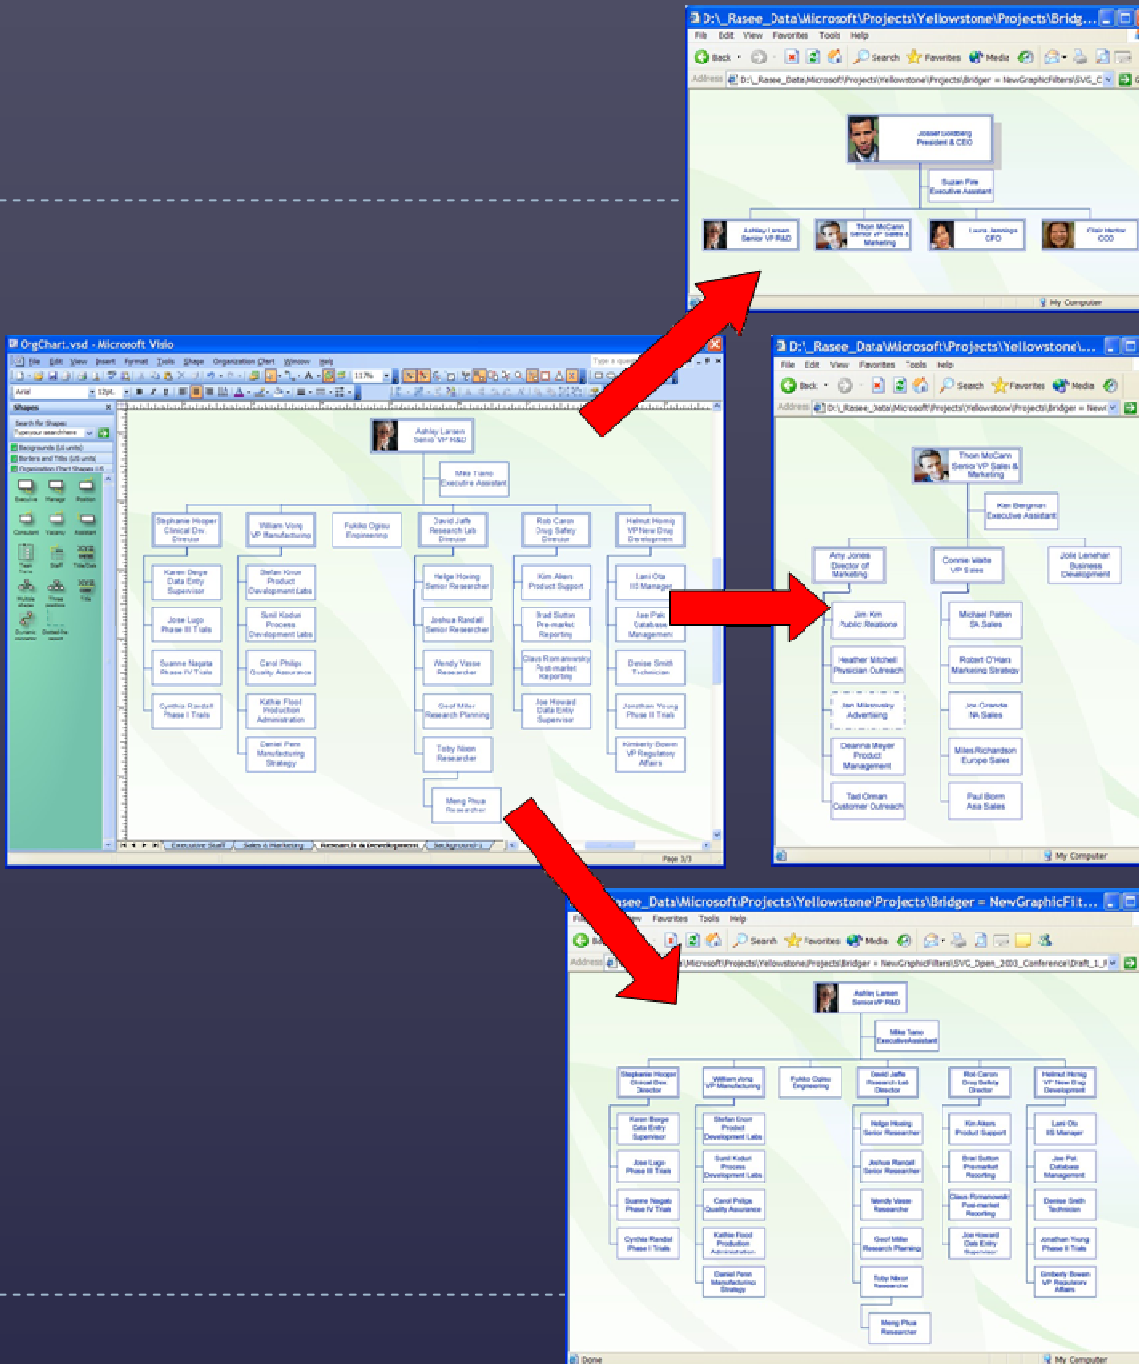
D:\_Rasee_Data\Microsoft\Projects\Yellowstone\Projects\Bridg...

File Edit View Favorites Tools Help

Back Search Favorites Media

Address D:\_Rasee_Data\Microsoft\Projects\Yellowstone\Projects\Bridger = NewGraphicFilters\SVG_C

Joseph Goldberg
President & CEO

Suzan Fine
Executive Assistant

Ashley Larsen
Senior VP R&D

Thon McCann
Senior VP Sales & Marketing

Laura Jennings
CFO

CCO

My Computer

OrgChart.vsd - Microsoft Visio

File Edit View Insert Format Tools Shape Organization Chart Window Help

Shapes

Ashley Larsen
Senior VP R&D

Mike Tano
Executive Assistant

Stephanie Hooper
Clinical Dev Director

William Vong
VP Manufacturing

Fukiko Ogisu
Engineering

David Jaffe
Research Lab Director

Rob Caron
Drug Safety Director

Helmut Hornig
VP New Drug Development

Karen Berge
Data Entry Supervisor

Jose Lugo
Phase III Trials

Suanne Nagata
Phase IV Trials

Cynthia Randall
Phase I Trials

Stefan Knorr
Product Development Labs

Sunil Koduri
Process Development Labs

Carol Philips
Quality Assurance

Kathie Flood
Production Administration

Daniel Penn
Manufacturing Strategy

Helge Hoeing
Senior Researcher

Joshua Randall
Senior Researcher

Wendy Vasse
Researcher

Geof Miller
Research Planning

Toby Nixon
Researcher

Meng Phua
Researcher

Kim Akers
Product Support

Brad Sutton
Pre-market Reporting

Claus Romanowsky
Post-market Reporting

Joe Howard
Data Entry Supervisor

Lani Ota
IS Manager

Jae Pak
Database Management

Denise Smith
Technician

Jonathan Young
Phase II Trials

Kimberly Bowen
VP Regulatory Affairs

Page 3/3

D:\_Rasee_Data\Microsoft\Projects\Yellowstone\...

File Edit View Favorites Tools Help

Back Search Favorites Media

Address D:\_Rasee_Data\Microsoft\Projects\Yellowstone\Projects\Bridger = New

Thon McCann
Senior VP Sales & Marketing

Kim Bergman
Executive Assistant

Amy Jones
Director of Marketing

Connie Waite
VP Sales

Jolie Lenehan
Business Development

Jim Kim
Public Relations

Heather Mitchell
Physician Outreach

Jan Miksovsky
Advertising

Deanna Meyer
Product Management

Ted Orman
Customer Outreach

Michael Patten
SA Sales

Robert O'Hara
Marketing Strategy

Jay Omenta
NA Sales

Miles Richardson
Europe Sales

Paul Borm
Asia Sales

My Computer

...asee_Data\Microsoft\Projects\Yellowstone\Projects\Bridger = NewGraphicFilt...

File ... View Favorites Tools Help

Search Favorites Media

Address ...\Microsoft\Projects\Yellowstone\Projects\Bridger = NewGraphicFilters\SVG_Open_2003_Conference\Draft_1_F

Ashley Larsen
Senior VP R&D

Mike Tano
Executive Assistant

Stephanie Hooper
Clinical Dev Director

William Vong
VP Manufacturing

Fukiko Ogisu
Engineering

David Jaffe
Research Lab Director

Rob Caron
Drug Safety Director

Helmut Hornig
VP New Drug Development

Karen Berge
Data Entry Supervisor

Jose Lugo
Phase III Trials

Suanne Nagata
Phase IV Trials

Cynthia Randall
Phase I Trials

Stefan Knorr
Product Development Labs

Sunil Koduri
Process Development Labs

Carol Philips
Quality Assurance

Kathie Flood
Production Administration

Daniel Penn
Manufacturing Strategy

Helge Hoeing
Senior Researcher

Joshua Randall
Senior Researcher

Wendy Vasse
Researcher

Geof Miller
Research Planning

Toby Nixon
Researcher

Meng Phua
Researcher

Kim Akers
Product Support

Brad Sutton
Premarket Reporting

Claus Romanowski
Post-market Reporting

Joe Howard
Data Entry Supervisor

Lani Ota
IS Manager

Jae Pak
Database Management

Denise Smith
Technician

Jonathan Young
Phase II Trials

Kimberly Bowen
VP Regulatory Affairs

Done

My Computer